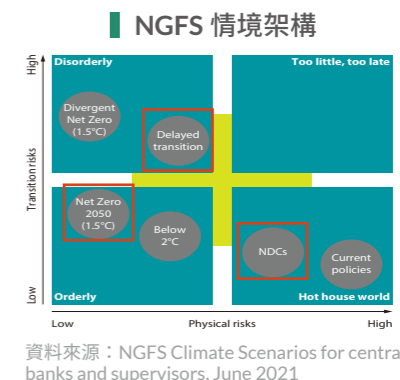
NGFS 情境架構

High

Transition risks

Low

Disorderly

Divergent Net Zero (1.5°C)

Delayed transition

Too little, too late

Net Zero 2050 (1.5°C)

Below 2°C

NDCs

Current policies

Orderly

Hot house world

Low

Physical risks

High

資料來源：NGFS Climate Scenarios for centra banks and supervisors, June 2021